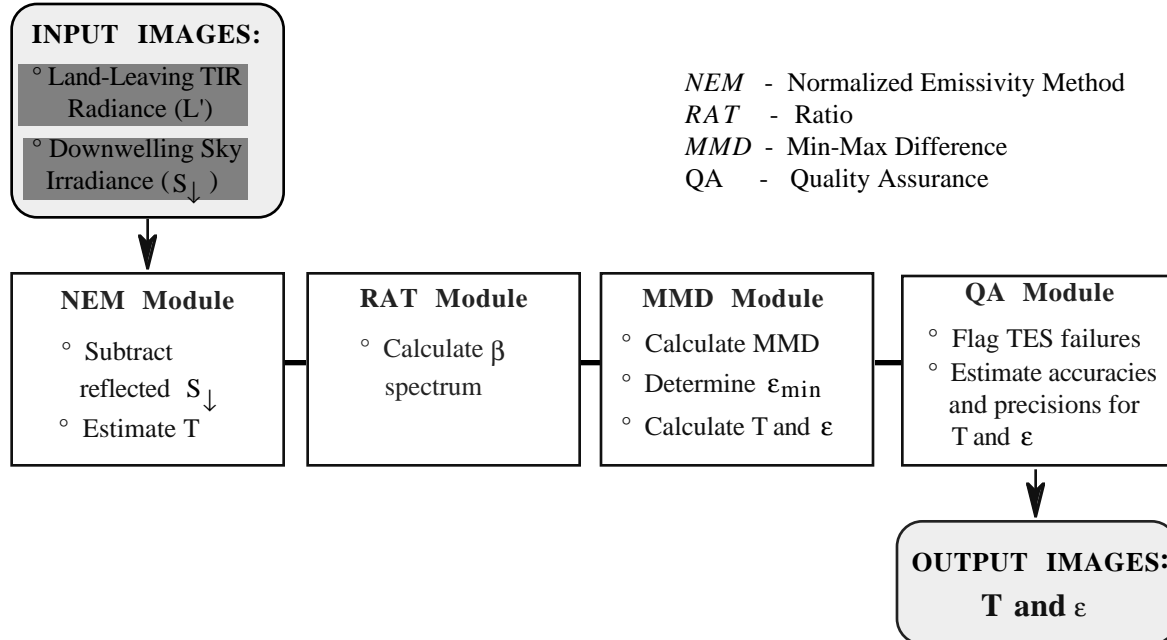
INPUT IMAGES:

° Land-Leaving TIR Radiance (L')

° Downwelling Sky Irradiance ($S_{\downarrow}$)

*NEM* - Normalized Emissivity Method
*RAT* - Ratio
*MMD* - Min-Max Difference
QA - Quality Assurance

NEM Module

° Subtract reflected $S_{\downarrow}$

° Estimate T

RAT Module

° Calculate $\beta$ spectrum

MMD Module

° Calculate MMD

° Determine $\varepsilon_{min}$

° Calculate T and $\varepsilon$

QA Module

° Flag TES failures

° Estimate accuracies and precisions for T and $\varepsilon$

OUTPUT IMAGES:
T and $\varepsilon$